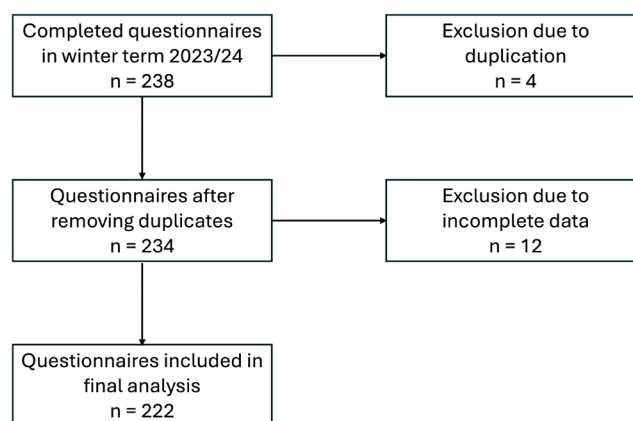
Completed questionnaires in winter term 2023/24
n = 238

Exclusion due to duplication
n = 4

Questionnaires after removing duplicates
n = 234

Exclusion due to incomplete data
n = 12

Questionnaires included in final analysis
n = 222